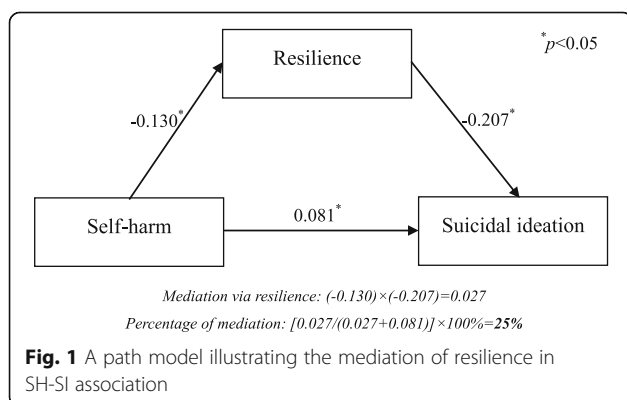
Resilience

$^{*}p<0.05$

-0.130*

-0.207*

Self-harm

0.081*

Suicidal ideation

Mediation via resilience: (-0.130)×(-0.207)=0.027

Percentage of mediation: [0.027/(0.027+0.081)]×100%=25%

Fig. 1 A path model illustrating the mediation of resilience in SH-SI association